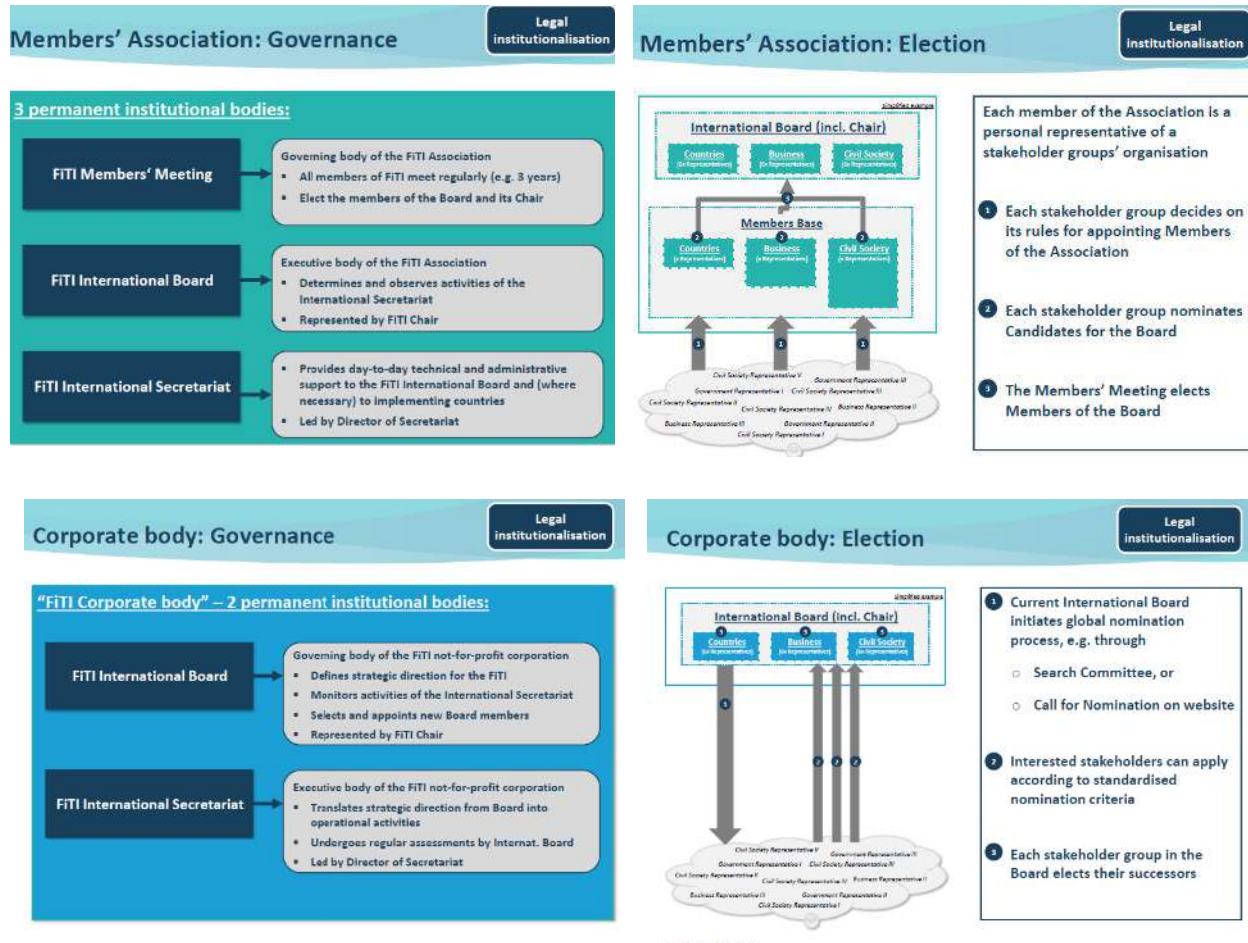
Members' Association: Governance

Legal institutionalisation

3 permanent institutional bodies:

FiTI Members' Meeting

Governing body of the FiTI Association
- All members of FiTI meet regularly (e.g. 3 years)
- Elect the members of the Board and its Chair

FiTI International Board

Executive body of the FiTI Association
- Determines and observes activities of the International Secretariat
- Represented by FiTI Chair

FiTI International Secretariat

- Provides day-to-day technical and administrative support to the FiTI International Board and (where necessary) to implementing countries
- Led by Director of Secretariat

Members' Association: Election

Legal institutionalisation

simplified example

International Board (incl. Chair)

Countries (x Representatives)

Business (x Representatives)

Civil Society (x Representatives)

3

Members Base

2 Countries (x Representatives)

2 Business (x Representatives)

2 Civil Society (x Representatives)

1 1 1

Civil Society Representative V
Government Representative I
Government Representative III
Civil Society Representative III
Civil Society Representative II
Civil Society Representative IV
Business Representative II
Business Representative III
Government Representative II
Civil Society Representative I

Each member of the Association is a personal representative of a stakeholder groups' organisation

1 Each stakeholder group decides on its rules for appointing Members of the Association

2 Each stakeholder group nominates Candidates for the Board

3 The Members' Meeting elects Members of the Board

Corporate body: Governance

Legal institutionalisation

"FiTI Corporate body" – 2 permanent institutional bodies:

FiTI International Board

Governing body of the FiTI not-for-profit corporation
- Defines strategic direction for the FiTI
- Monitors activities of the International Secretariat
- Selects and appoints new Board members
- Represented by FiTI Chair

FiTI International Secretariat

Executive body of the FiTI not-for-profit corporation
- Translates strategic direction from Board into operational activities
- Undergoes regular assessments by Internat. Board
- Led by Director of Secretariat

Corporate body: Election

Legal institutionalisation

simplified example

International Board (incl. Chair)

3 Countries (x Representatives)

3 Business (x Representatives)

3 Civil Society (x Representatives)

1

2 2 2

Civil Society Representative V
Government Representative I
Government Representative III
Civil Society Representative III
Civil Society Representative II
Civil Society Representative IV
Business Representative II
Business Representative III
Government Representative II
Civil Society Representative I

1 Current International Board initiates global nomination process, e.g. through
- Search Committee, or
- Call for Nomination on website

2 Interested stakeholders can apply according to standardised nomination criteria

3 Each stakeholder group in the Board elects their successors